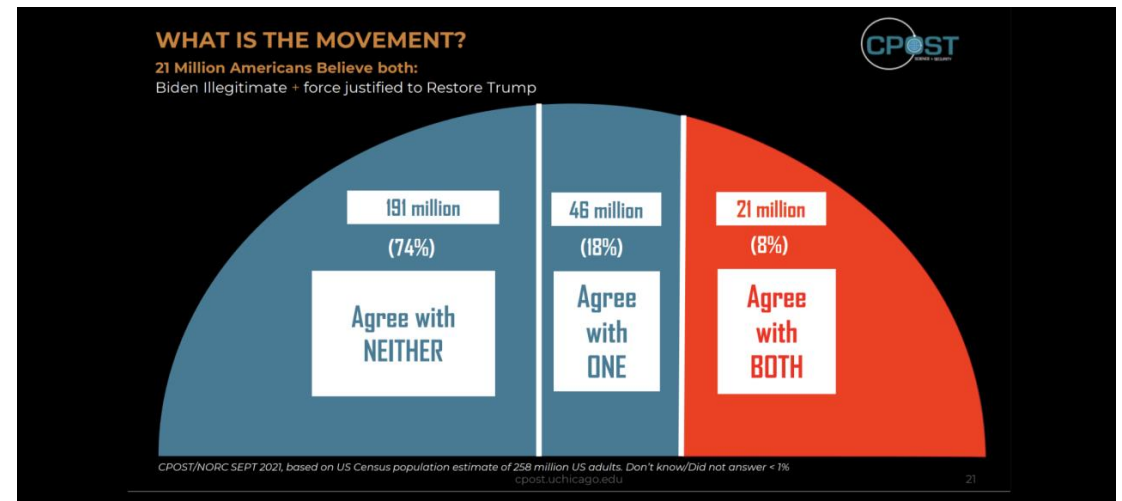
WHAT IS THE MOVEMENT?

CPOST

21 Million Americans Believe both:
Biden Illegitimate + force justified to Restore Trump

191 million
(74%)
Agree with NEITHER

46 million
(18%)
Agree with ONE

21 million
(8%)
Agree with BOTH

CPOST/NORC SEPT 2021, based on US Census population estimate of 258 million US adults. Don't know/Did not answer < 1%
cpost.uchicago.edu

21